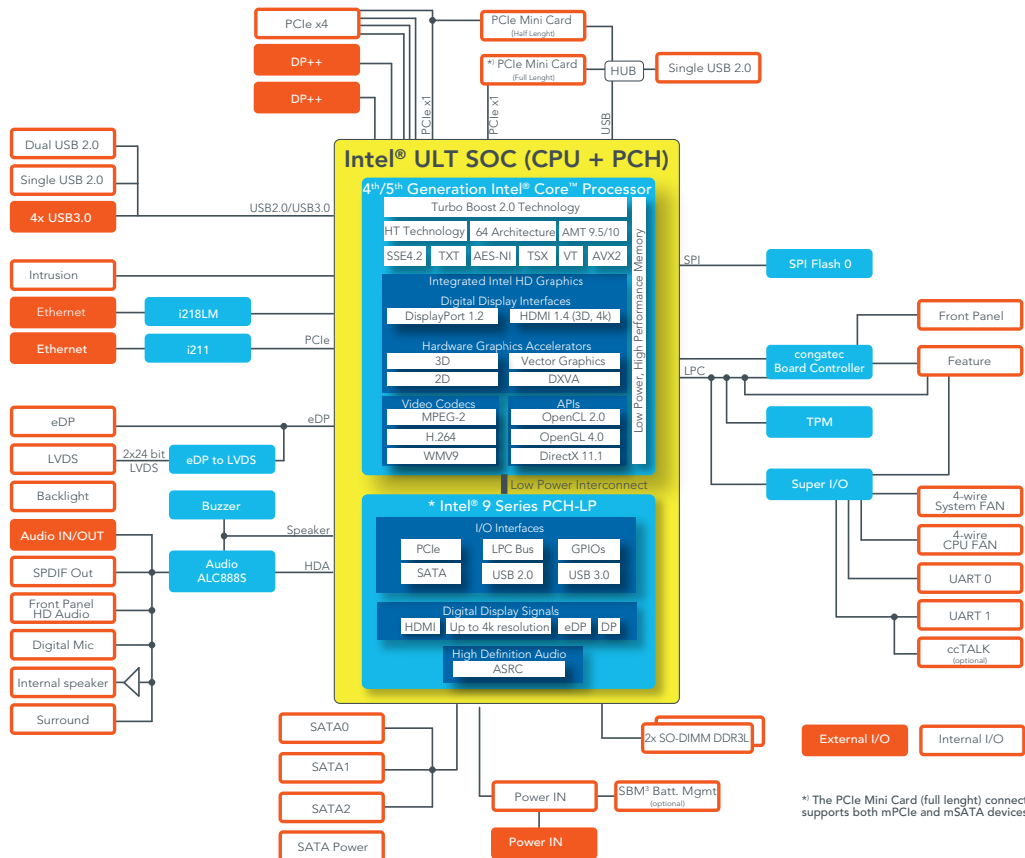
PCIe x4
DP++
DP++
PCIe Mini Card
(Half Lenght)
*) PCIe Mini Card
(Full Lenght)
HUB
Single USB 2.0
PCIe x1
PCIe x1
USB

Dual USB 2.0
Single USB 2.0
4x USB3.0
USB2.0/USB3.0

Intel® ULT SOC (CPU + PCH)
4th/5th Generation Intel® Core™ Processor
Turbo Boost 2.0 Technology
HT Technology
64 Architecture
AMT 9.5/10
SSE4.2
TXT
AES-NI
TSX
VT
AVX2
Low Power, High Performance Memory
Integrated Intel HD Graphics
Digital Display Interfaces
DisplayPort 1.2
HDMI 1.4 (3D, 4k)
Hardware Graphics Accelerators
3D
Vector Graphics
2D
DXVA
Video Codecs
MPEG-2
H.264
WMV9
APIs
OpenCL 2.0
OpenGL 4.0
DirectX 11.1
Low Power Interconnect
* Intel® 9 Series PCH-LP
I/O Interfaces
PCIe
LPC Bus
GPIOs
SATA
USB 2.0
USB 3.0
Digital Display Signals
HDMI
Up to 4k resolution
eDP
DP
High Definition Audio
ASRC

Intrusion
Ethernet
i218LM
Ethernet
i211
PCIe
eDP
eDP
LVDS
2x24 bit LVDS
eDP to LVDS
Backlight
Buzzer
Speaker
Audio IN/OUT
Audio ALC888S
HDA
SPDIF Out
Front Panel HD Audio
Digital Mic
Internal speaker
Surround

SPI
SPI Flash 0
Front Panel
congatec Board Controller
Feature
LPC
TPM
Super I/O
4-wire System FAN
4-wire CPU FAN
UART 0
UART 1
ccTALK
(optional)

SATA0
SATA1
SATA2
SATA Power
2x SO-DIMM DDR3L
Power IN
SBM³ Batt. Mgmt
(optional)
Power IN

External I/O
Internal I/O

*) The PCIe Mini Card (full lenght) connect
supports both mPCIe and mSATA devices